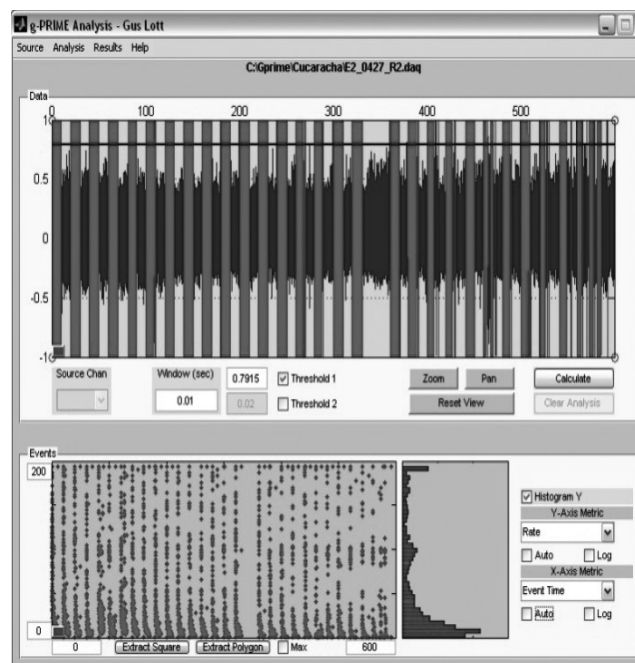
g-PRIME Analysis - Gus Lott

Source Analysis Results Help

C:\Gprime\Cucaracha\E2_0427_R2.daq

Data

0 100 200 300 400 500

1
0.5
0
-0.5
-1

Source Chan

Window (sec)
0.01

0.7915
0.02

☑ Threshold 1
☐ Threshold 2

Zoom
Pan
Reset View

Calculate
Clear Analysis

Events

200

0

0
Extract Square
Extract Polygon
☐ Max
600

☑ Histogram Y
Y-Axis Metric
Rate
☐ Auto ☐ Log
X-Axis Metric
Event Time
☐ Auto ☐ Log